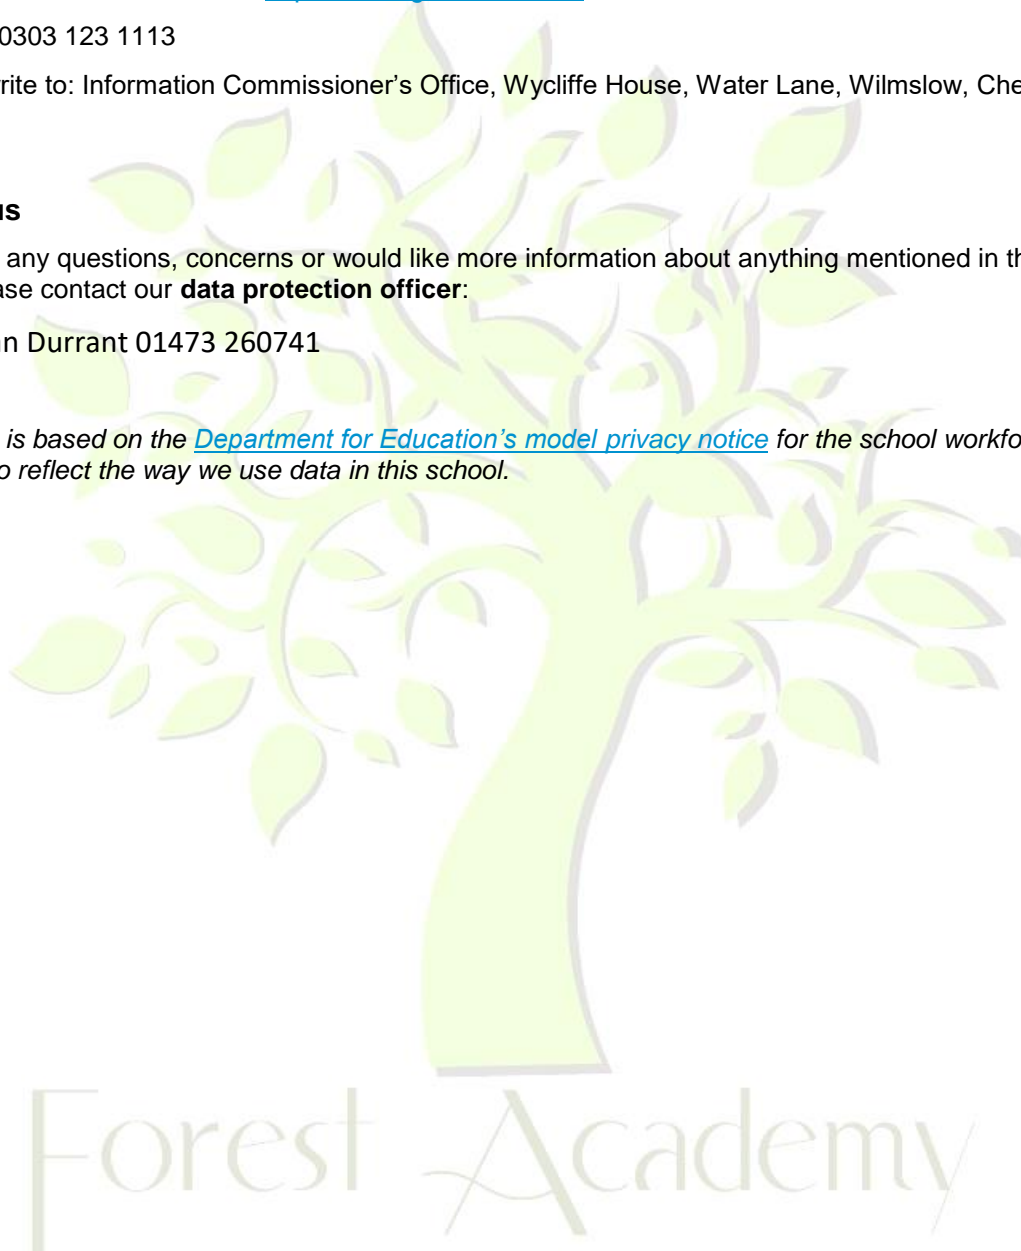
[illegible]

0303 123 1113

rite to: Information Commissioner’s Office, Wycliffe House, Water Lane, Wilmslow, Che

us

any questions, concerns or would like more information about anything mentioned in th ase contact our **data protection officer**:

n Durrant 01473 260741

*is based on the Department for Education’s model privacy notice for the school workfo o reflect the way we use data in this school.*

Forest Academy